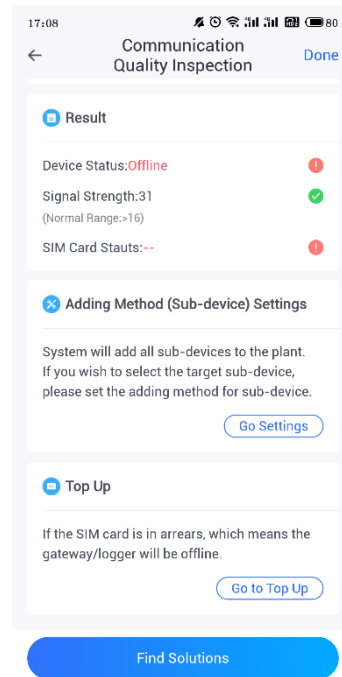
17:08 80

←

Communication Quality Inspection

Done

Result

Device Status:Offline

Signal Strength:31

(Normal Range:>16)

SIM Card Stauts:--

Adding Method (Sub-device) Settings

System will add all sub-devices to the plant. If you wish to select the target sub-device, please set the adding method for sub-device.

Go Settings

Top Up

If the SIM card is in arrears, which means the gateway/logger will be offline.

Go to Top Up

Find Solutions